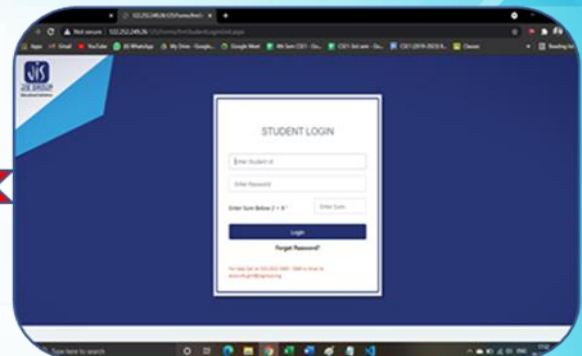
Not secure | 122.252.249.26

Apps Gmail YouTube WhatsApp My Drive - Google... Google Meet Classes Reading list

JIS GROUP

STUDENT LOGIN

Enter Student id

Enter Password

Enter Sum Below 2 + 8 =

Enter Sum

Login

Forgot Password?

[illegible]

Type here to search